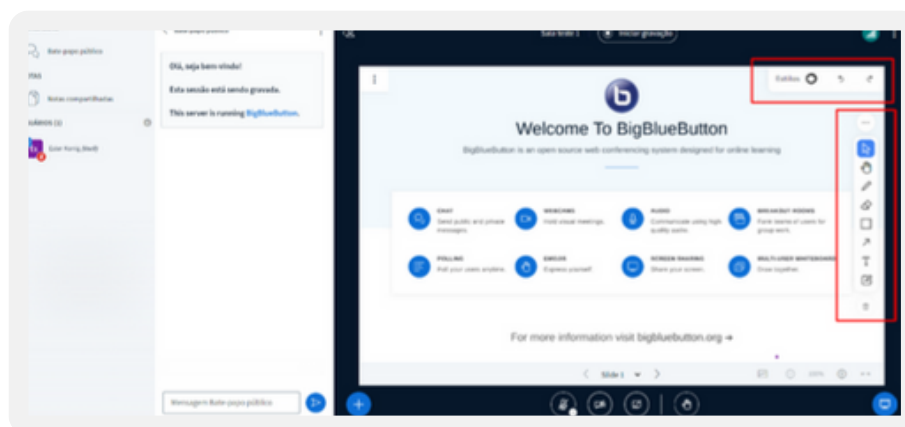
Bate-papo público

TAS

Notas compartilhadas

UÁRIOS (2)

Ezer Ferrig (Madi)

Bate-papo público

Olá, seja bem-vindo!

Esta sessão está sendo gravada.

This server is running BigBlueButton.

Mensagem Bate-papo público

Sala teste 1

Iniciar gravação

Estilos

Welcome To BigBlueButton

BigBlueButton is an open source web conferencing system designed for online learning

CHAT
Send public and private messages.

WEBCAMS
Hold visual meetings.

AUDIO
Communicate using high quality audio.

BREAKOUT ROOMS
Form teams of users for group work.

POLLING
Poll your users anytime.

EMOJIS
Express yourself.

SCREEN SHARING
Share your screen.

MULTI-USER WHITEBOARD
Draw together.

For more information visit bigbluebutton.org →

Slide 1

100%